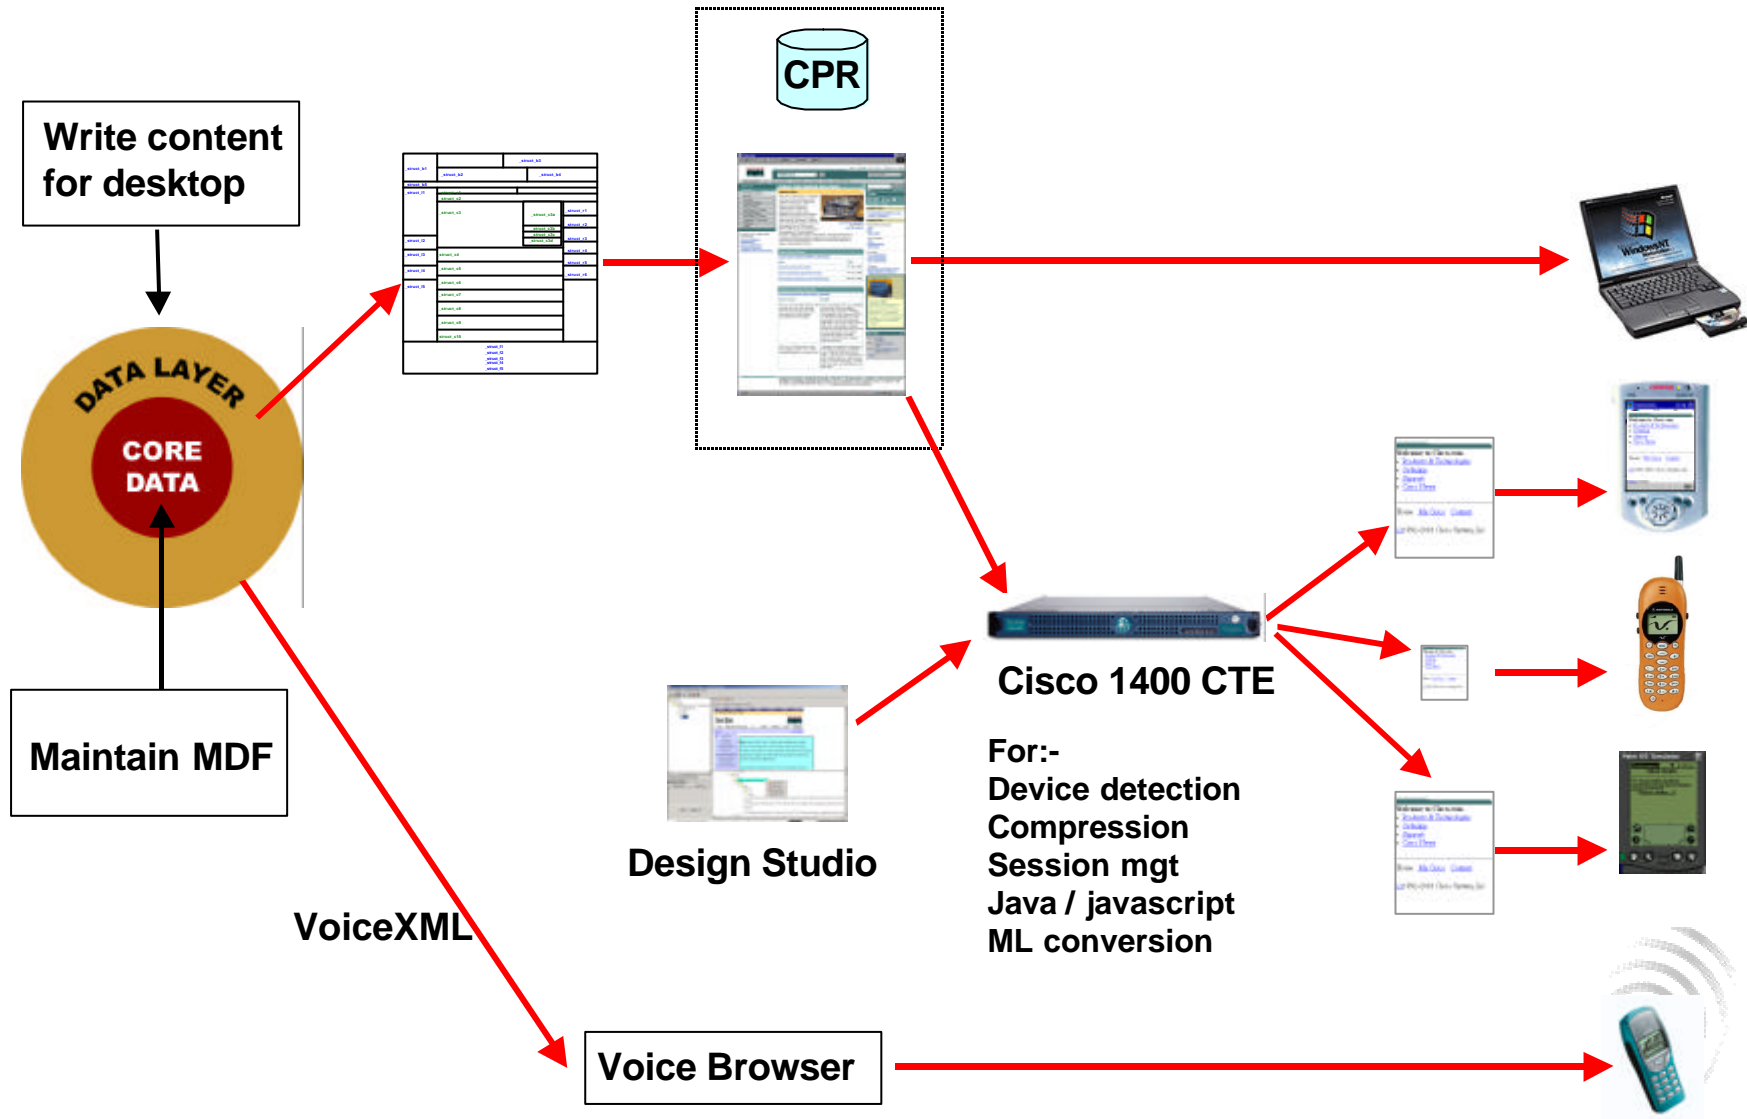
Write content for desktop

CPR

DATA LAYER

CORE DATA

Maintain MDF

Cisco 1400 CTE

For:-
Device detection
Compression
Session mgt
Java / javascript
ML conversion

Design Studio

VoiceXML

Voice Browser